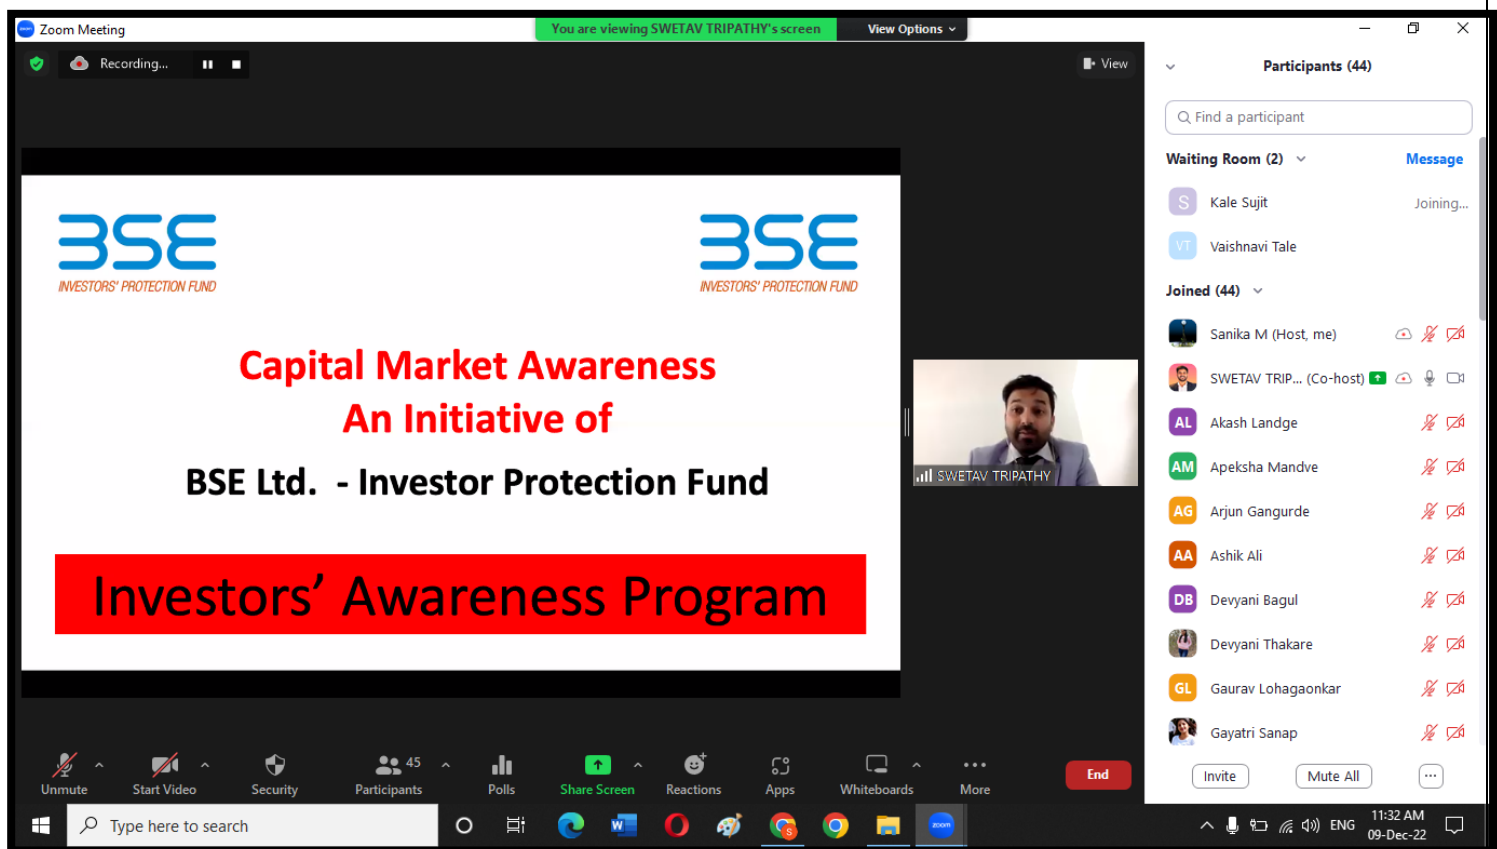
Zoom Meeting

You are viewing SWETAV TRIPATHY's screen

View Options

Recording...

View

BSE
INVESTORS' PROTECTION FUND

BSE
INVESTORS' PROTECTION FUND

Capital Market Awareness
An Initiative of

BSE Ltd. - Investor Protection Fund

Investors' Awareness Program

SWETAV TRIPATHY

Participants (44)

Find a participant

Waiting Room (2)

Message

S Kale Sujit Joining...

VT Vaishnavi Tale

Joined (44)

Sanika M (Host, me)

SWETAV TRIP... (Co-host)

AL Akash Landge

AM Apeksha Mandve

AG Arjun Gangurde

AA Ashik Ali

DB Devyani Bagul

Devyani Thakare

GL Gaurav Lohagaonkar

Gayatri Sanap

Invite

Mute All

...

Unmute

Start Video

Security

45 Participants

Polls

Share Screen

Reactions

Apps

Whiteboards

More

End

Type here to search

ENG

11:32 AM
09-Dec-22